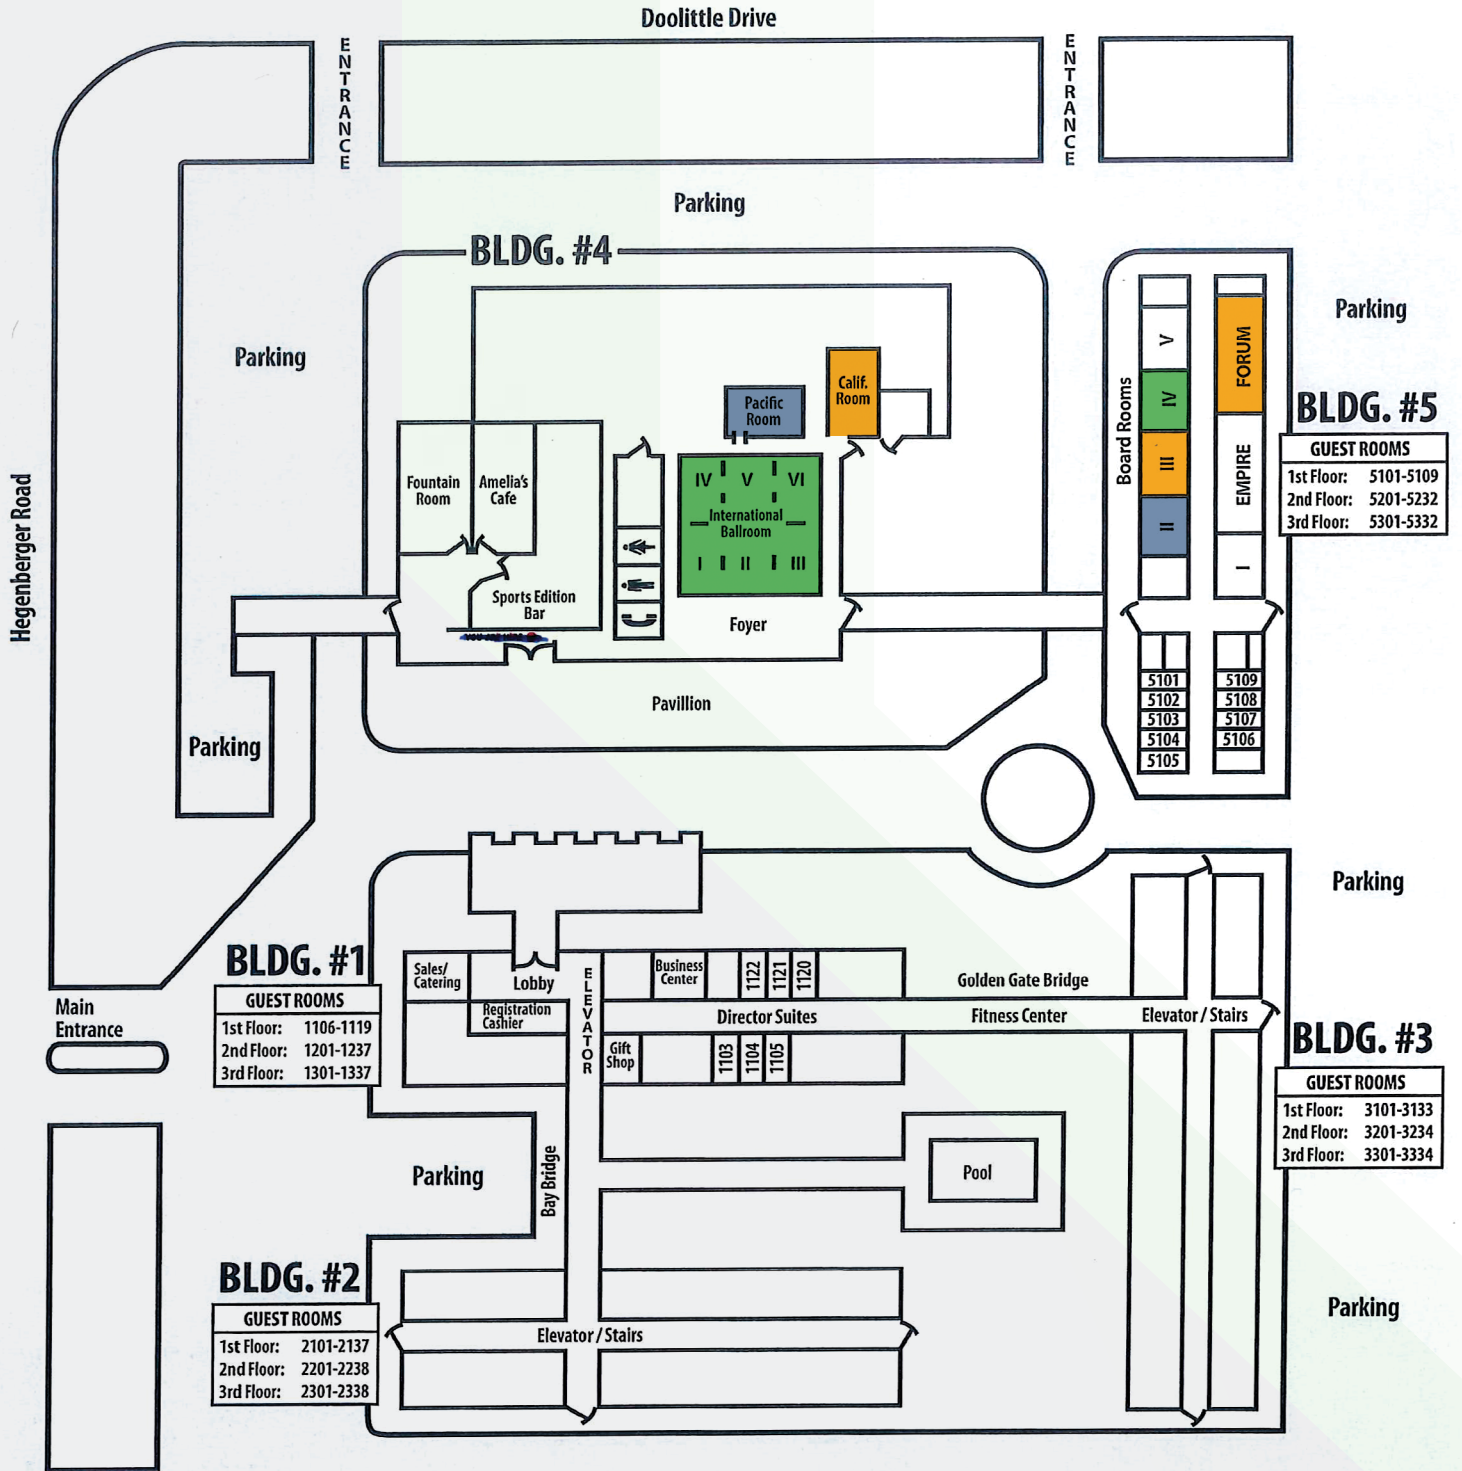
Doolittle Drive

ENTRANCE

ENTRANCE

Parking

BLDG. #4

Parking

Parking

Hegenberger Road

Pacific Room

Calif. Room

Fountain Room

Amelia's Cafe

IV V VI
International Ballroom
I II III

Sports Edition Bar

Foyer

Pavillion

Board Rooms

V
IV
III
II

FORUM

EMPIRE

I

Parking

BLDG. #5

| GUEST ROOMS | |
|---|---|
| 1st Floor: | 5101-5109 |
| 2nd Floor: | 5201-5232 |
| 3rd Floor: | 5301-5332 |

5101
5102
5103
5104
5105

5109
5108
5107
5106

Parking

BLDG. #1

| GUEST ROOMS | |
|---|---|
| 1st Floor: | 1106-1119 |
| 2nd Floor: | 1201-1237 |
| 3rd Floor: | 1301-1337 |

Main Entrance

Sales/ Catering

Lobby

Registration Cashier

ELEVATOR

Business Center

1122 1121 1120

Golden Gate Bridge

Director Suites

Fitness Center

Elevator / Stairs

Gift Shop

1103 1104 1105

BLDG. #3

| GUEST ROOMS | |
|---|---|
| 1st Floor: | 3101-3133 |
| 2nd Floor: | 3201-3234 |
| 3rd Floor: | 3301-3334 |

Parking

Bay Bridge

Pool

BLDG. #2

| GUEST ROOMS | |
|---|---|
| 1st Floor: | 2101-2137 |
| 2nd Floor: | 2201-2238 |
| 3rd Floor: | 2301-2338 |

Elevator / Stairs

Parking